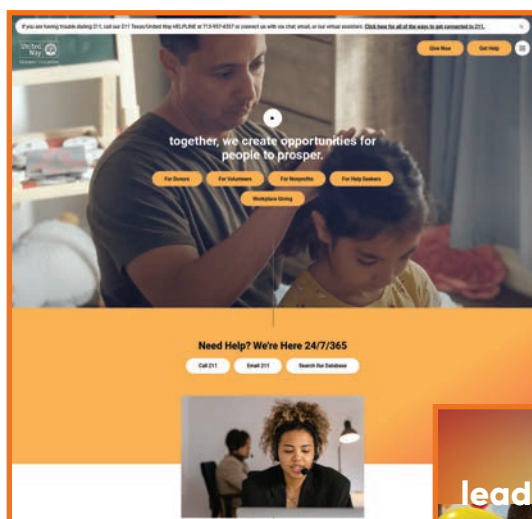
If you are having trouble dialing 211, call our 211 Texas/United Way HELPLINE at 713-957-4357 or connect with us via chat, email, or our virtual assistant. Click here for all of the ways to get connected to 211.

United Way Greater Houston

Give Now

Get Help

together, we create opportunities for people to prosper.

For Donors

For Volunteers

For Nonprofits

For Help Seekers

Workplace Giving

Need Help? We're Here 24/7/365

Call 211

Email 211

Search Our Database

lead